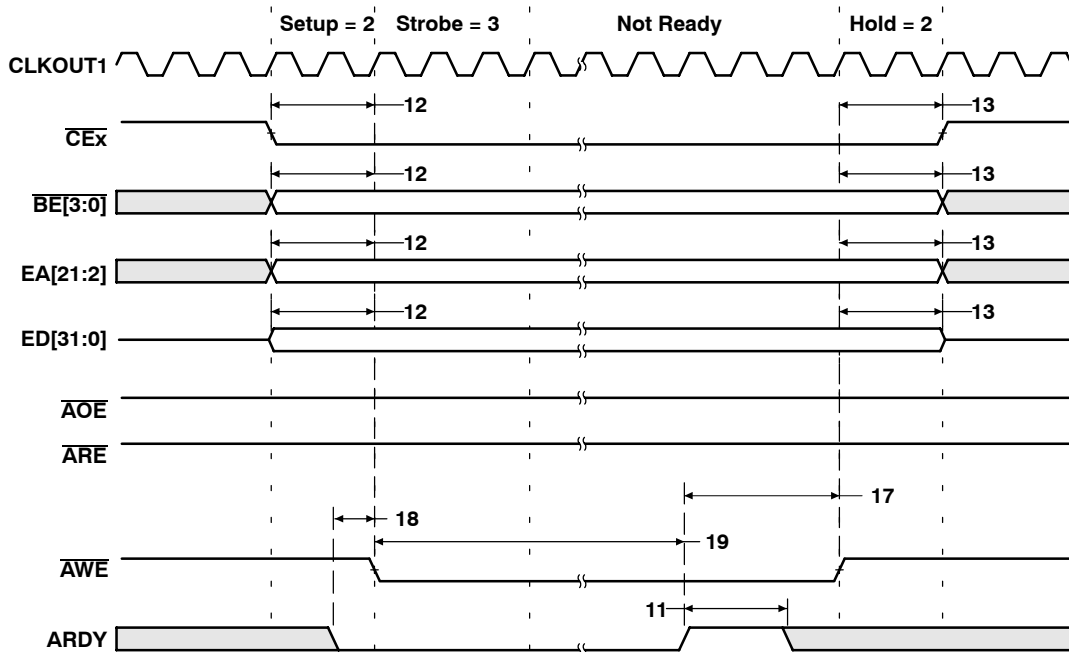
Setup = 2 Strobe = 3 Not Ready Hold = 2

CLKOUT1

12

13

$\overline{CEx}$

12

13

$\overline{BE[3:0]}$

12

13

EA[21:2]

12

13

ED[31:0]

$\overline{AOE}$

$\overline{ARE}$

17

18

19

$\overline{AWE}$

11

ARDY